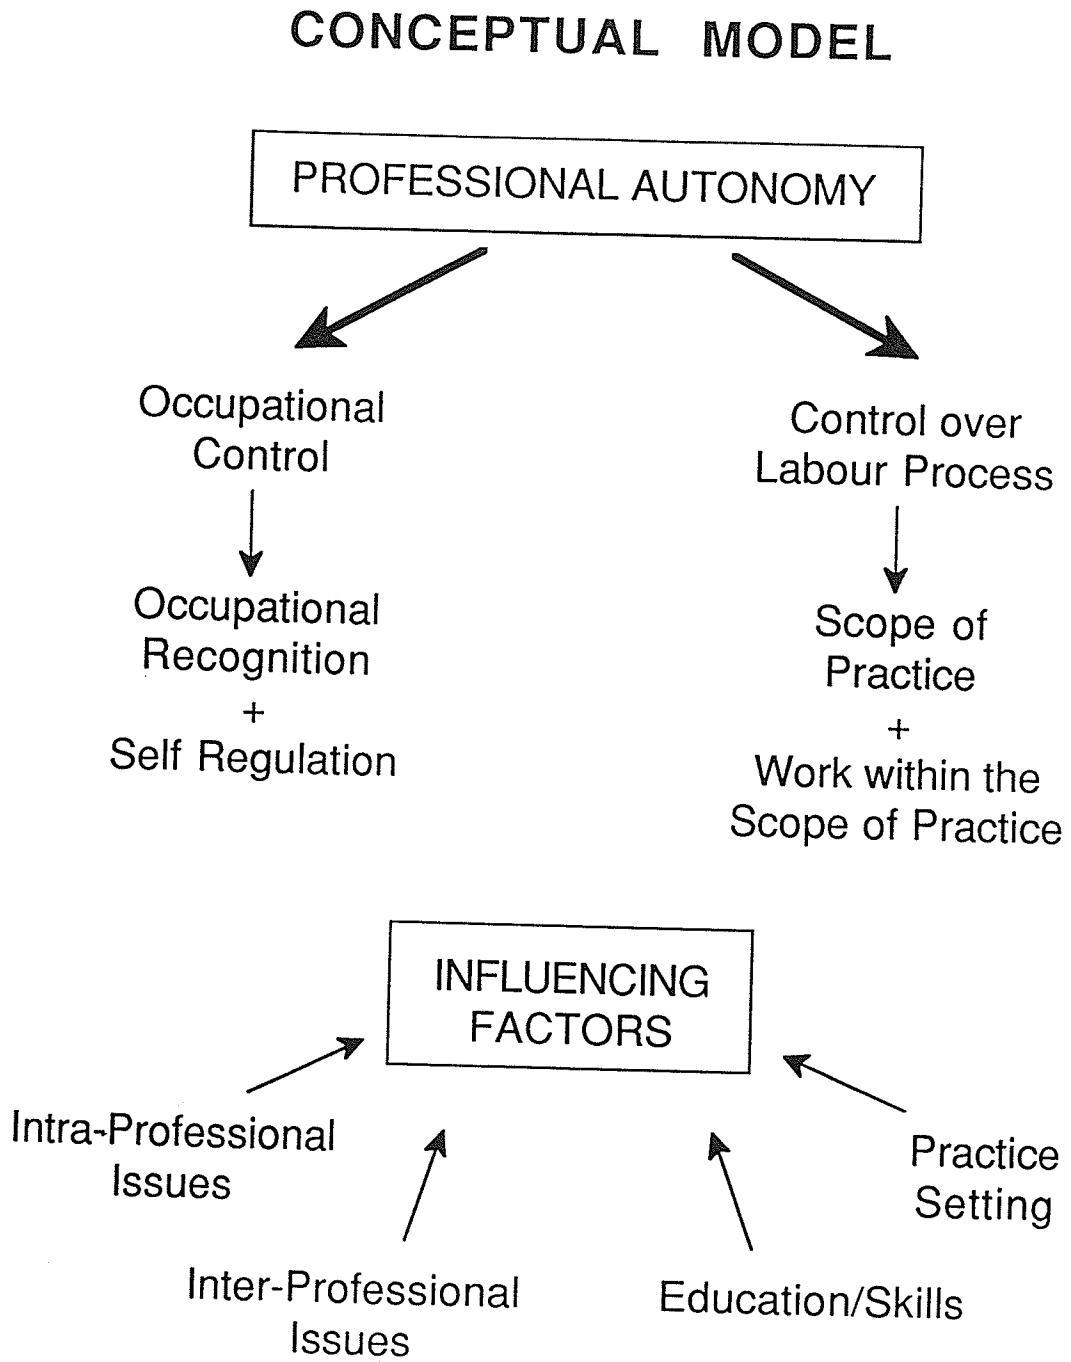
CONCEPTUAL MODEL

PROFESSIONAL AUTONOMY

Occupational Control

Occupational Recognition
+
Self Regulation

Control over Labour Process

Scope of Practice
+
Work within the Scope of Practice

INFLUENCING FACTORS

Intra-Professional Issues

Inter-Professional Issues

Education/Skills

Practice Setting